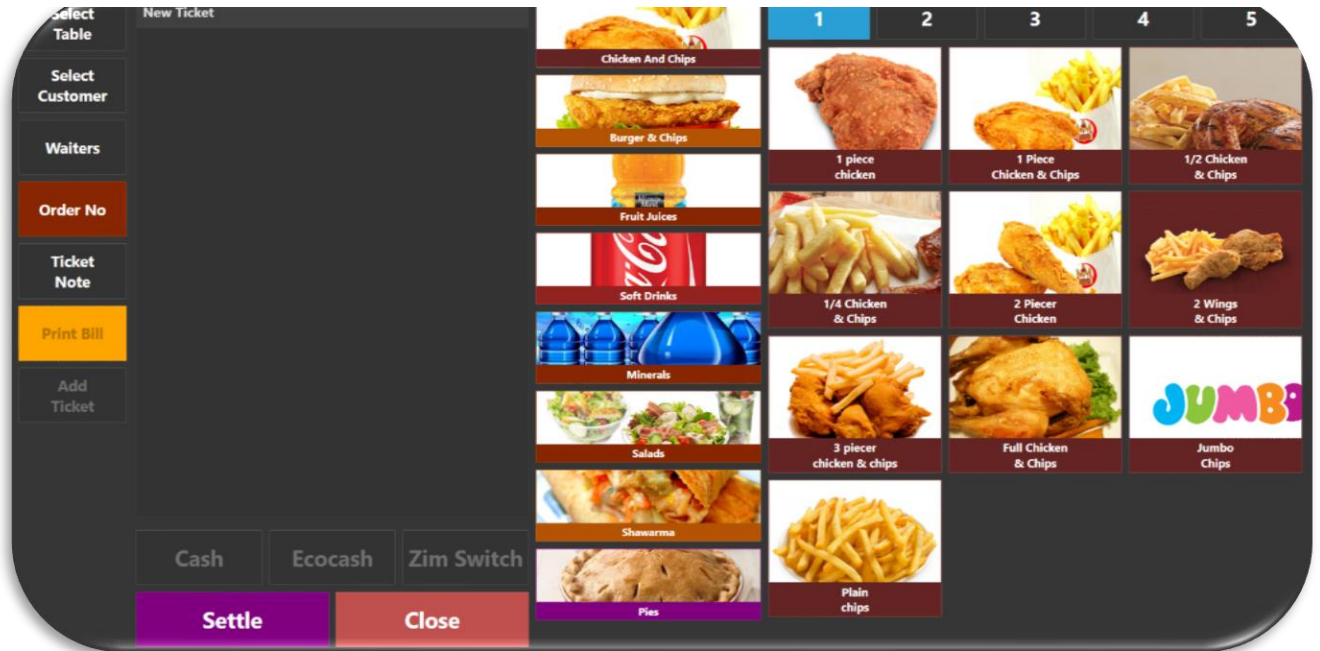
Select Table

Select Customer

Waiters

Order No

Ticket Note

Print Bill

Add Ticket

New Ticket

Cash

Ecocash

Zim Switch

Settle

Close

Chicken And Chips

Burger & Chips

Fruit Juices

Soft Drinks

Minerals

Salads

Shawarma

Pies

1

2

3

4

5

1 piece chicken

1 Piece Chicken & Chips

1/2 Chicken & Chips

1/4 Chicken & Chips

2 Piecer Chicken

2 Wings & Chips

3 piecer chicken & chips

Full Chicken & Chips

JUMB

Jumbo Chips

Plain chips